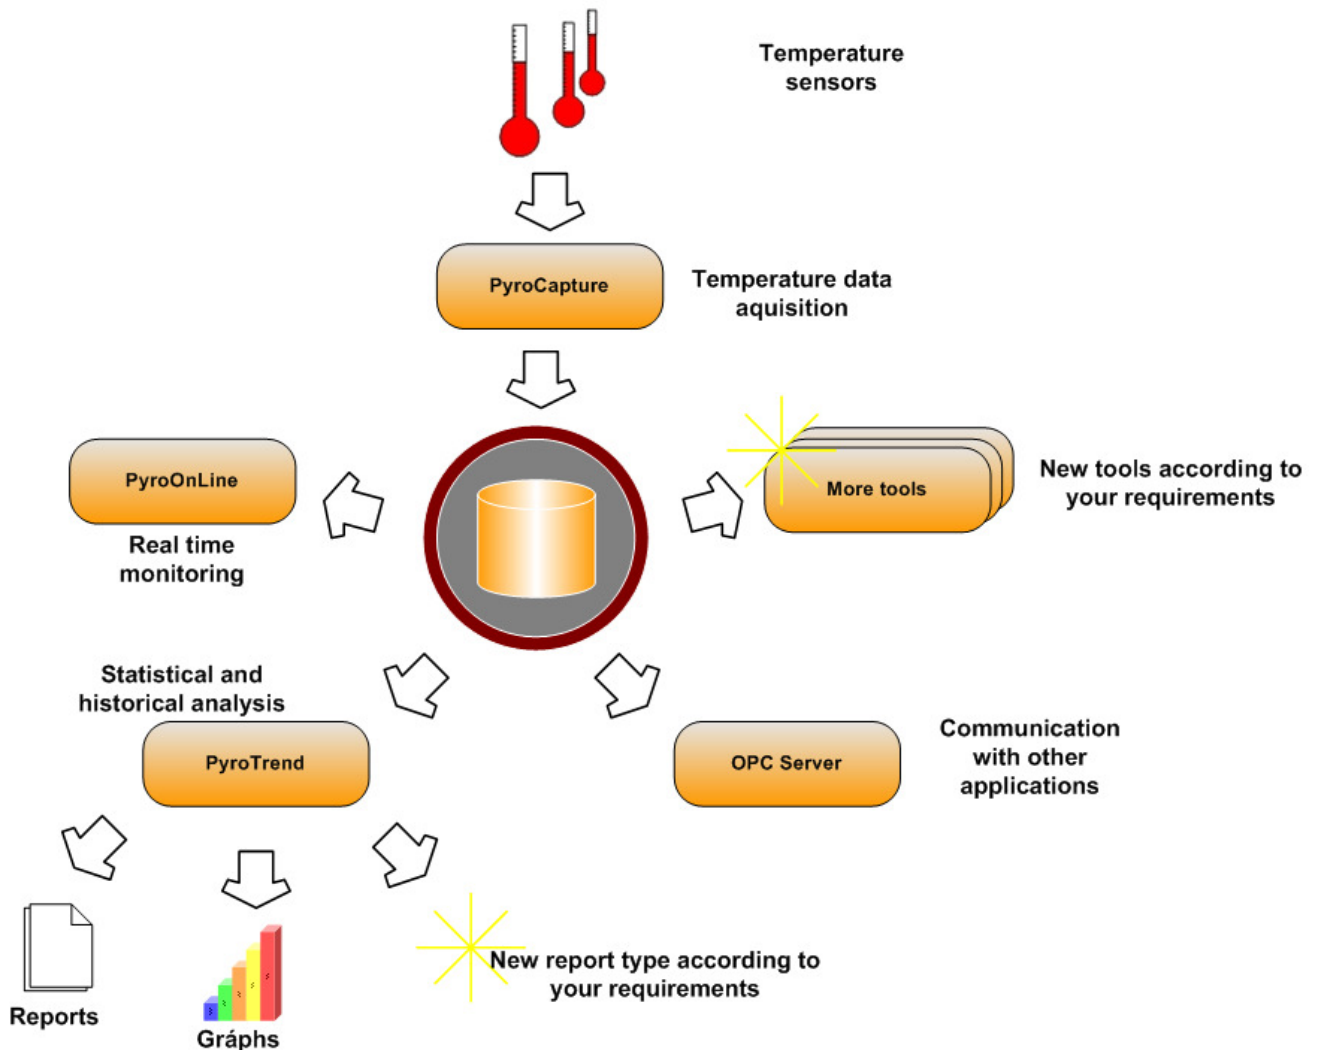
Temperature sensors

PyroCapture

Temperature data aquisition

PyroOnLine

Real time monitoring

More tools

New tools according to your requirements

Statistical and historical analysis

PyroTrend

OPC Server

Communication with other applications

Reports

Gráphs

New report type according to your requirements